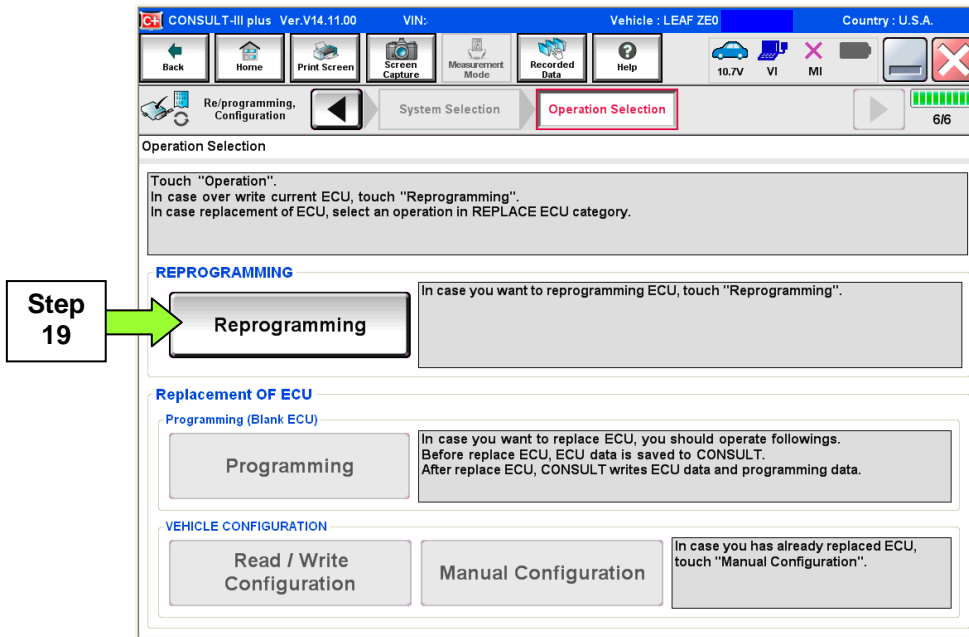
C+ CONSULT-III plus Ver.V14.11.00 VIN: Vehicle : LEAF ZE0 Country : U.S.A.

Back Home Print Screen Screen Capture Measurement Mode Recorded Data Help 10.7V VI MI

Re/programming, Configuration System Selection Operation Selection 6/6

Operation Selection

Touch "Operation".
In case over write current ECU, touch "Reprogramming".
In case replacement of ECU, select an operation in REPLACE ECU category.

REPROGRAMMING

Step 19

Reprogramming

In case you want to reprogramming ECU, touch "Reprogramming".

Replacement OF ECU

Programming (Blank ECU)

Programming

In case you want to replace ECU, you should operate followings.
Before replace ECU, ECU data is saved to CONSULT.
After replace ECU, CONSULT writes ECU data and programming data.

VEHICLE CONFIGURATION

Read / Write Configuration

Manual Configuration

In case you has already replaced ECU, touch "Manual Configuration".